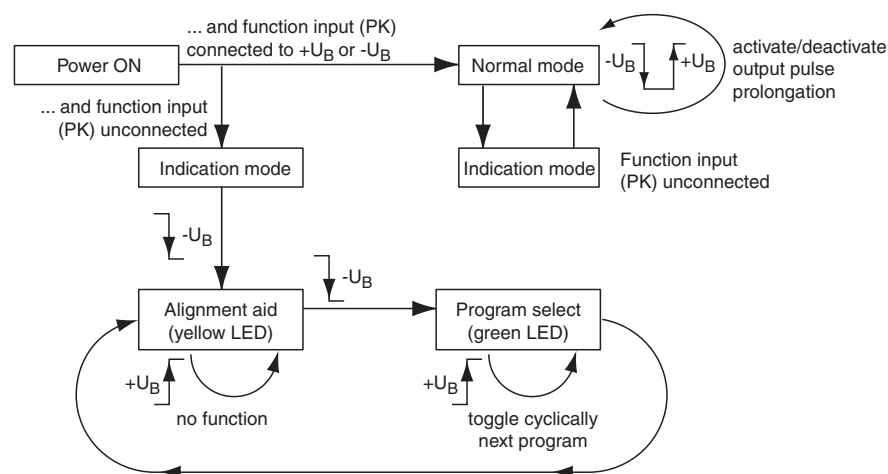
Power ON

... and function input (PK) connected to $+U_B$ or $-U_B$

Normal mode

$-U_B$

$+U_B$

activate/deactivate output pulse prolongation

... and function input (PK) unconnected

Indication mode

Indication mode

Function input (PK) unconnected

$-U_B$

$-U_B$

Alignment aid (yellow LED)

Program select (green LED)

$+U_B$

no function

$+U_B$

toggle cyclically next program